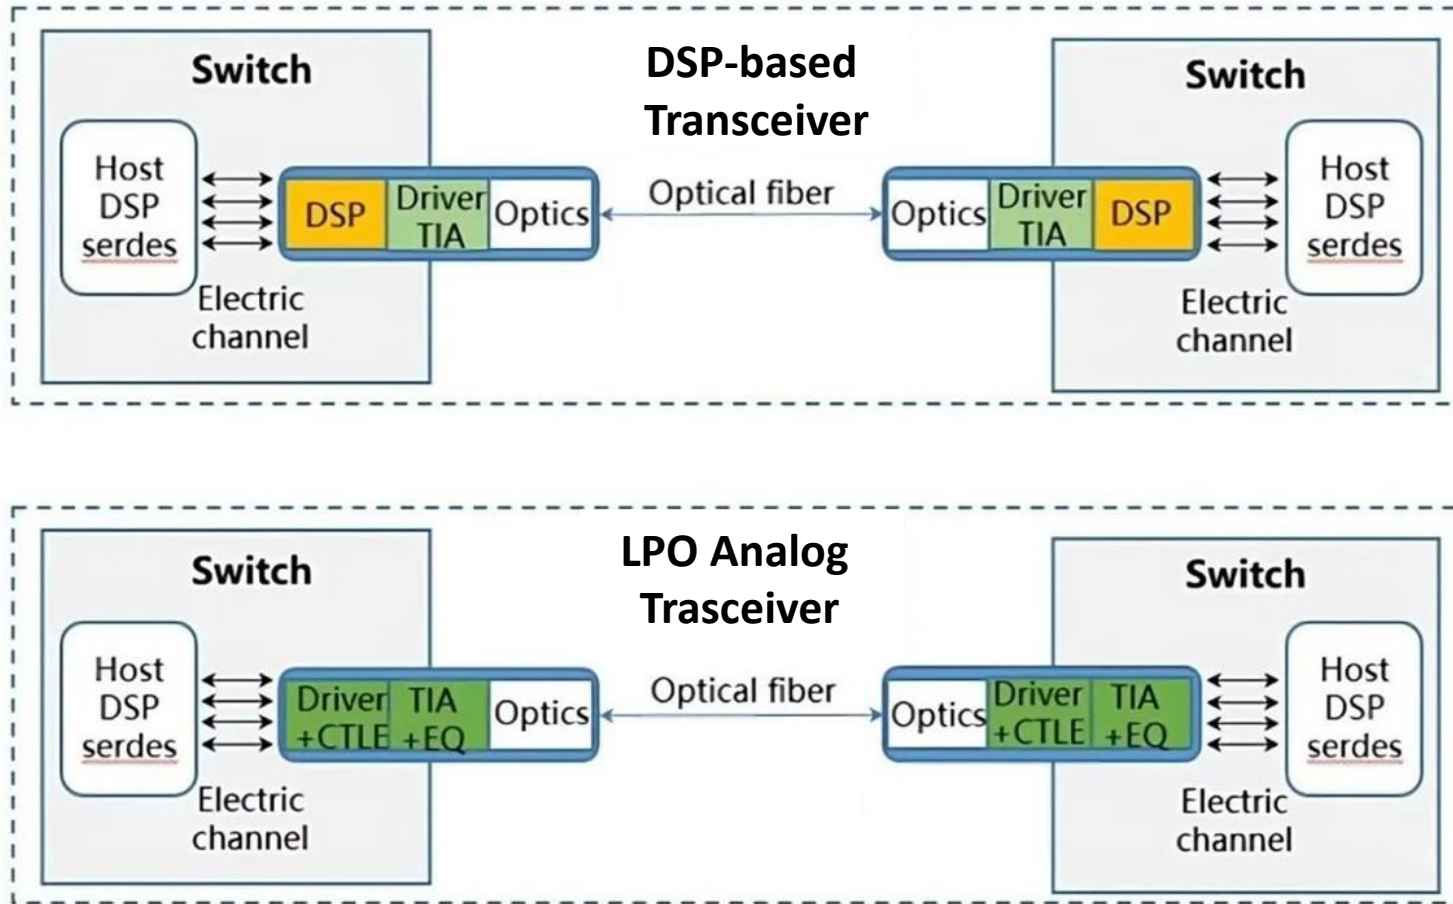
Switch

Host DSP serdes

DSP

Driver TIA

Optics

Electric channel

DSP-based Transceiver

Optical fiber

Switch

Optics

Driver TIA

DSP

Host DSP serdes

Electric channel

Switch

Host DSP serdes

Driver +CTLE

TIA +EQ

Optics

Electric channel

LPO Analog Trasceiver

Optical fiber

Switch

Optics

Driver +CTLE

TIA +EQ

Host DSP serdes

Electric channel